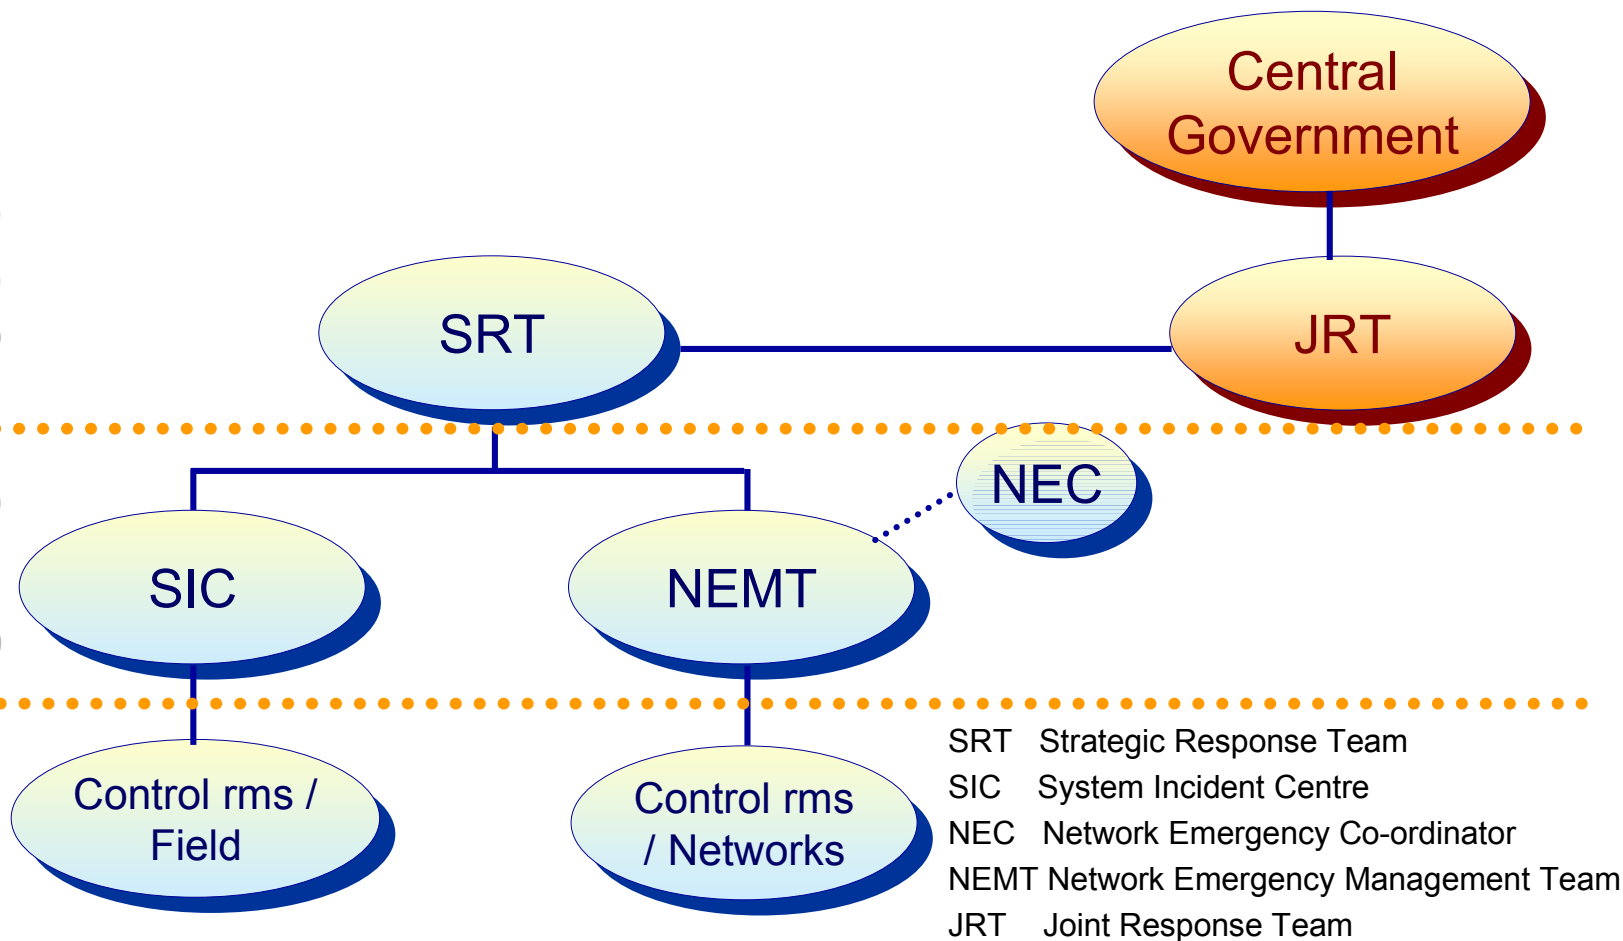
Central Government

SRT

JRT

NEC

SIC

NEMT

Control rms / Field

Control rms / Networks

SRT Strategic Response Team
SIC System Incident Centre
NEC Network Emergency Co-ordinator
NEMT Network Emergency Management Team
JRT Joint Response Team